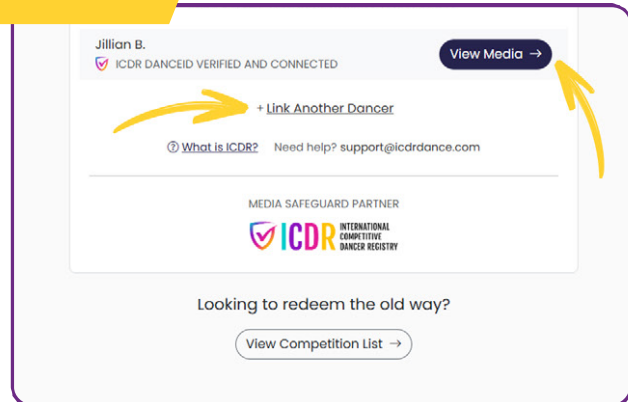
Jillian B.
ICDR DANCEID VERIFIED AND CONNECTED
View Media →

+ Link Another Dancer

What is ICDR? Need help? support@icdrdance.com

MEDIA SAFEGUARD PARTNER
ICDR INTERNATIONAL COMPETITIVE DANCER REGISTRY

Looking to redeem the old way?
View Competition List →